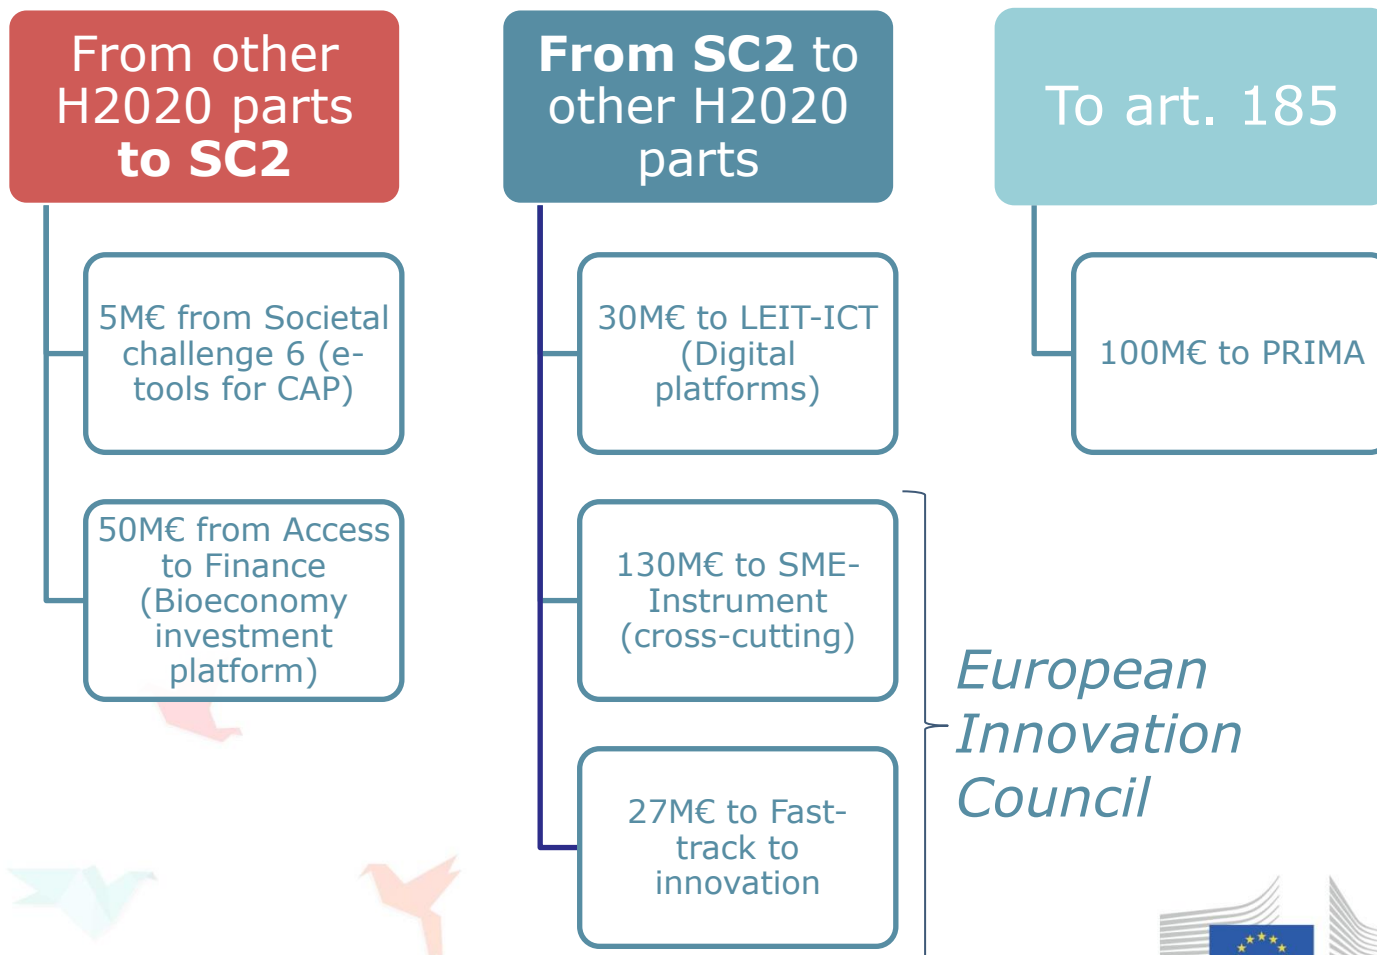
From other H2020 parts to SC2

5M€ from Societal challenge 6 (e-tools for CAP)

50M€ from Access to Finance (Bioeconomy investment platform)

From SC2 to other H2020 parts

30M€ to LEIT-ICT (Digital platforms)

130M€ to SME-Instrument (cross-cutting)

27M€ to Fast-track to innovation

To art. 185

100M€ to PRIMA

European Innovation Council